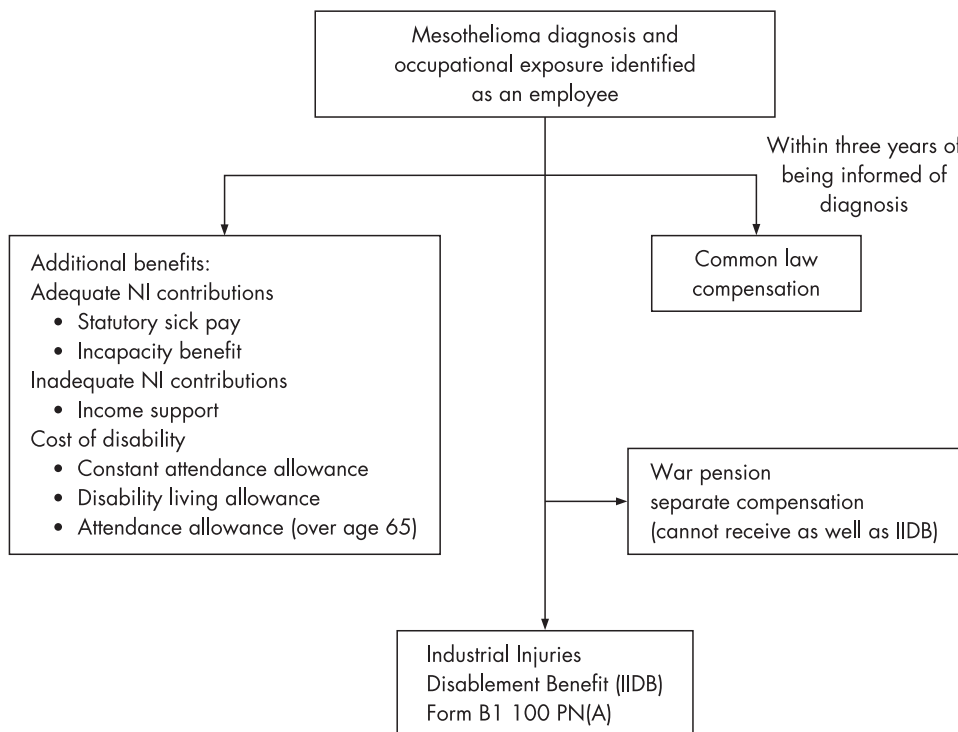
Mesothelioma diagnosis and occupational exposure identified as an employee

Within three years of being informed of diagnosis

Additional benefits:
Adequate NI contributions
• Statutory sick pay
• Incapacity benefit
Inadequate NI contributions
• Income support
Cost of disability
• Constant attendance allowance
• Disability living allowance
• Attendance allowance (over age 65)

Common law compensation

War pension
separate compensation
(cannot receive as well as IIDB)

Industrial Injuries
Disablement Benefit (IIDB)
Form B1 100 PN(A)